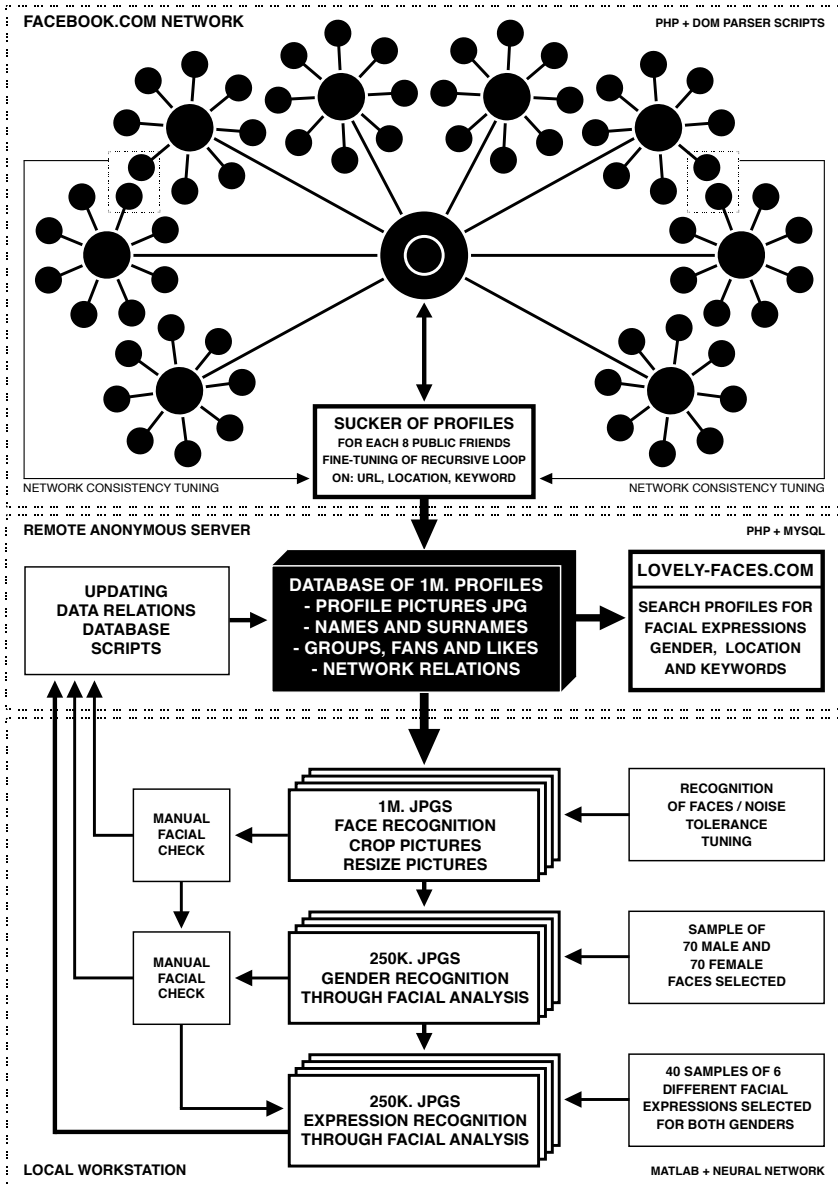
FACEBOOK.COM NETWORK

PHP + DOM PARSER SCRIPTS

SUCKER OF PROFILES
FOR EACH 8 PUBLIC FRIENDS
FINE-TUNING OF RECURSIVE LOOP
ON: URL, LOCATION, KEYWORD

NETWORK CONSISTENCY TUNING

NETWORK CONSISTENCY TUNING

REMOTE ANONYMOUS SERVER

PHP + MYSQL

UPDATING
DATA RELATIONS
DATABASE
SCRIPTS

DATABASE OF 1M. PROFILES
- PROFILE PICTURES JPG
- NAMES AND SURNAMES
- GROUPS, FANS AND LIKES
- NETWORK RELATIONS

LOVELY-FACES.COM

SEARCH PROFILES FOR
FACIAL EXPRESSIONS
GENDER, LOCATION
AND KEYWORDS

MANUAL
FACIAL
CHECK

1M. JPGS
FACE RECOGNITION
CROP PICTURES
RESIZE PICTURES

RECOGNITION
OF FACES / NOISE
TOLERANCE
TUNING

MANUAL
FACIAL
CHECK

250K. JPGS
GENDER RECOGNITION
THROUGH FACIAL ANALYSIS

SAMPLE OF
70 MALE AND
70 FEMALE
FACES SELECTED

250K. JPGS
EXPRESSION RECOGNITION
THROUGH FACIAL ANALYSIS

40 SAMPLES OF 6
DIFFERENT FACIAL
EXPRESSIONS SELECTED
FOR BOTH GENDERS

LOCAL WORKSTATION

MATLAB + NEURAL NETWORK